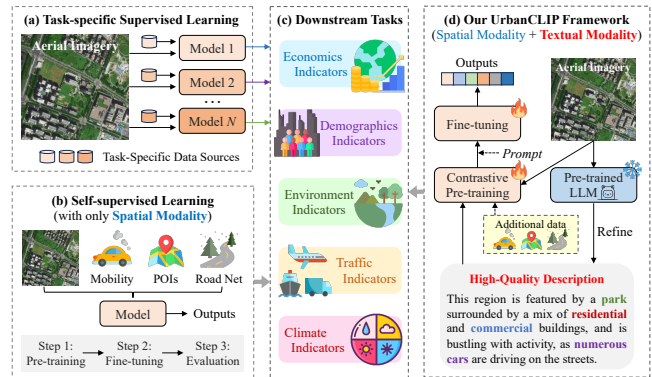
(a) Task-specific Supervised Learning

Aerial Imagery

Model 1

Model 2

...

Model $N$

Task-Specific Data Sources

(b) Self-supervised Learning (with only Spatial Modality)

Mobility

POIs

Road Net

Model

Outputs

Step 1: Pre-training

Step 2: Fine-tuning

Step 3: Evaluation

(c) Downstream Tasks

Economics Indicators

Demographics Indicators

Environment Indicators

Traffic Indicators

Climate Indicators

(d) Our UrbanCLIP Framework

(Spatial Modality + Textual Modality)

Outputs

Aerial Imagery

Fine-tuning

Prompt

Contrastive Pre-training

Pre-trained LLM

Additional data

Refine

High-Quality Description

This region is featured by a park surrounded by a mix of residential and commercial buildings, and is bustling with activity, as numerous cars are driving on the streets.